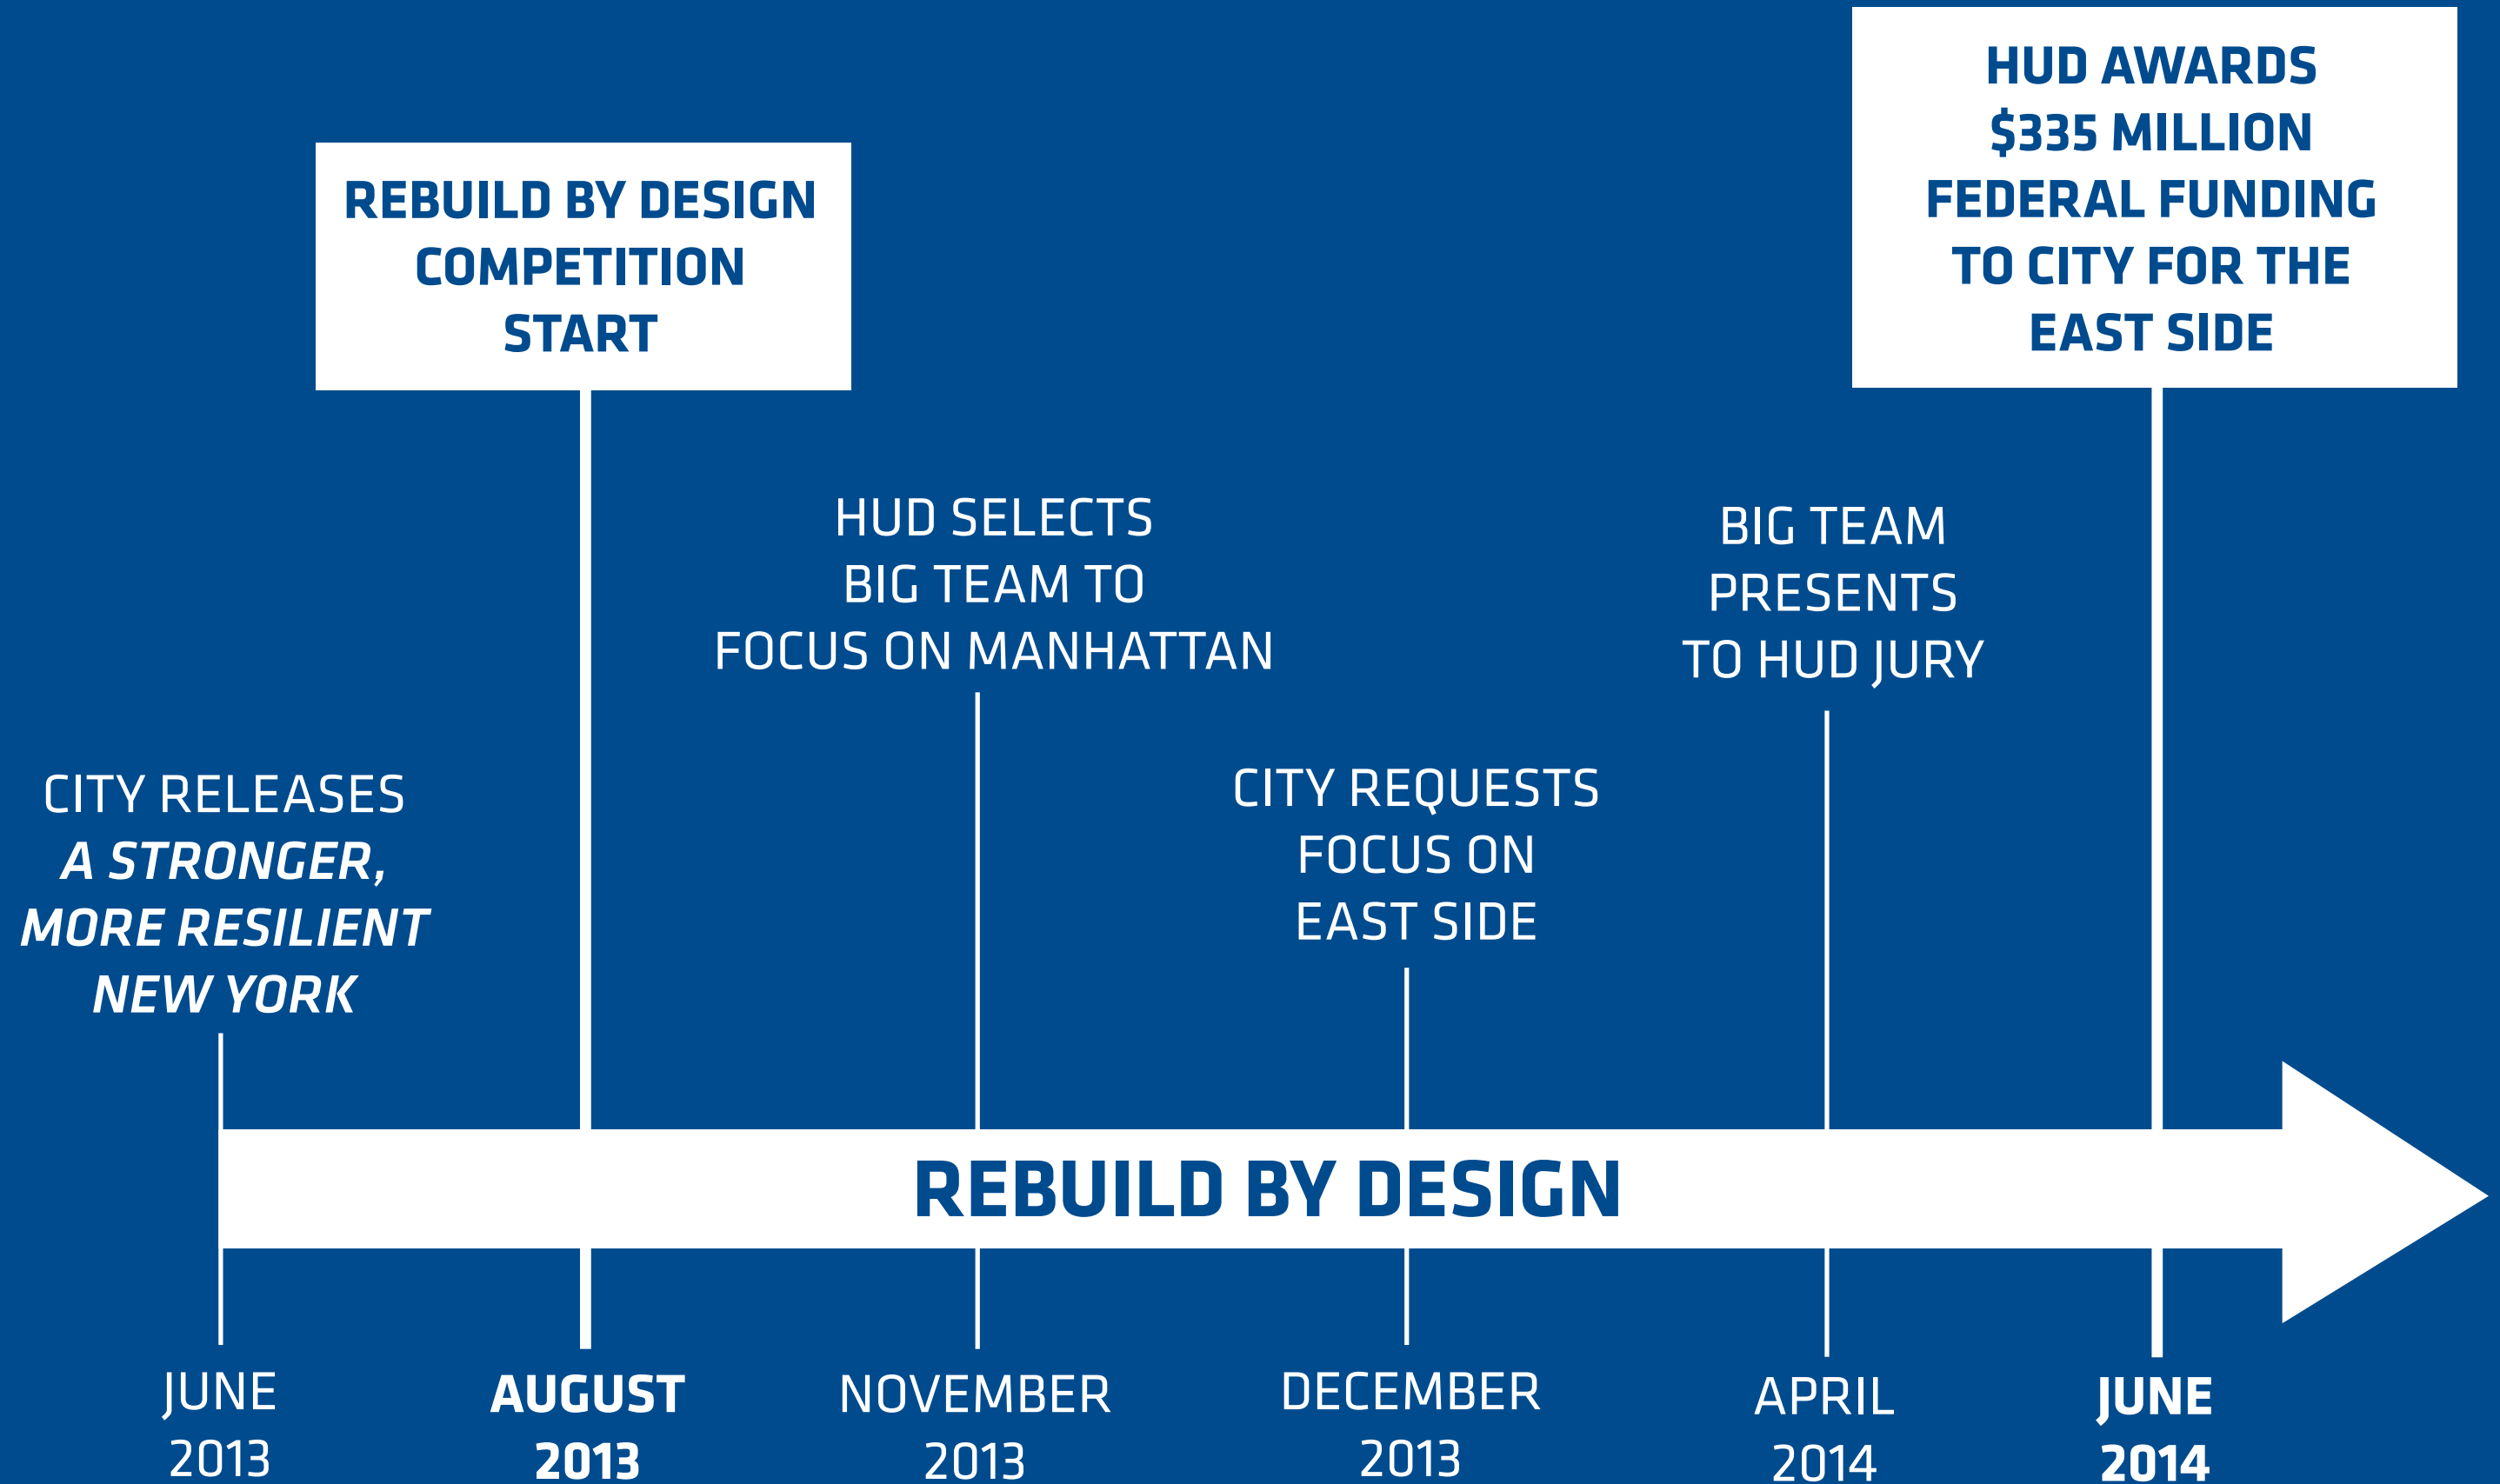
HUD AWARDS \$335 MILLION FEDERAL FUNDING TO CITY FOR THE EAST SIDE

REBUILD BY DESIGN COMPETITION START

HUD SELECTS BIG TEAM TO FOCUS ON MANHATTAN

BIG TEAM PRESENTS TO HUD JURY

CITY RELEASES *A STRONGER, MORE RESILIENT NEW YORK*

CITY REQUESTS FOCUS ON EAST SIDE

REBUILD BY DESIGN

JUNE 2013

AUGUST 2013

NOVEMBER 2013

DECEMBER 2013

APRIL 2014

JUNE 2014